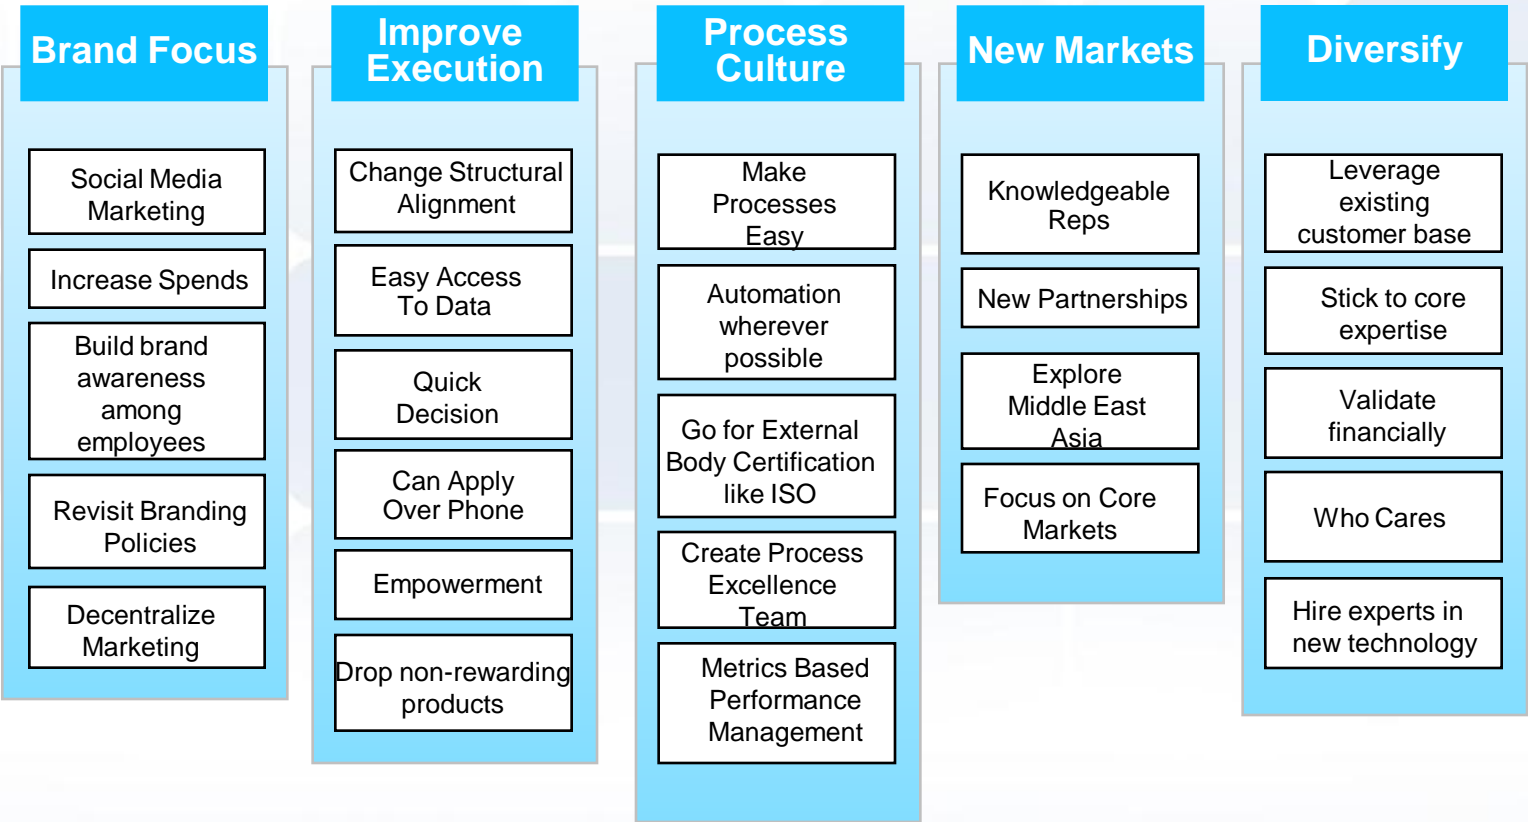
Brand Focus

Social Media Marketing

Increase Spends

Build brand awareness among employees

Revisit Branding Policies

Decentralize Marketing

Improve Execution

Change Structural Alignment

Easy Access To Data

Quick Decision

Can Apply Over Phone

Empowerment

Drop non-rewarding products

Process Culture

Make Processes Easy

Automation wherever possible

Go for External Body Certification like ISO

Create Process Excellence Team

Metrics Based Performance Management

New Markets

Knowledgeable Reps

New Partnerships

Explore Middle East Asia

Focus on Core Markets

Diversify

Leverage existing customer base

Stick to core expertise

Validate financially

Who Cares

Hire experts in new technology